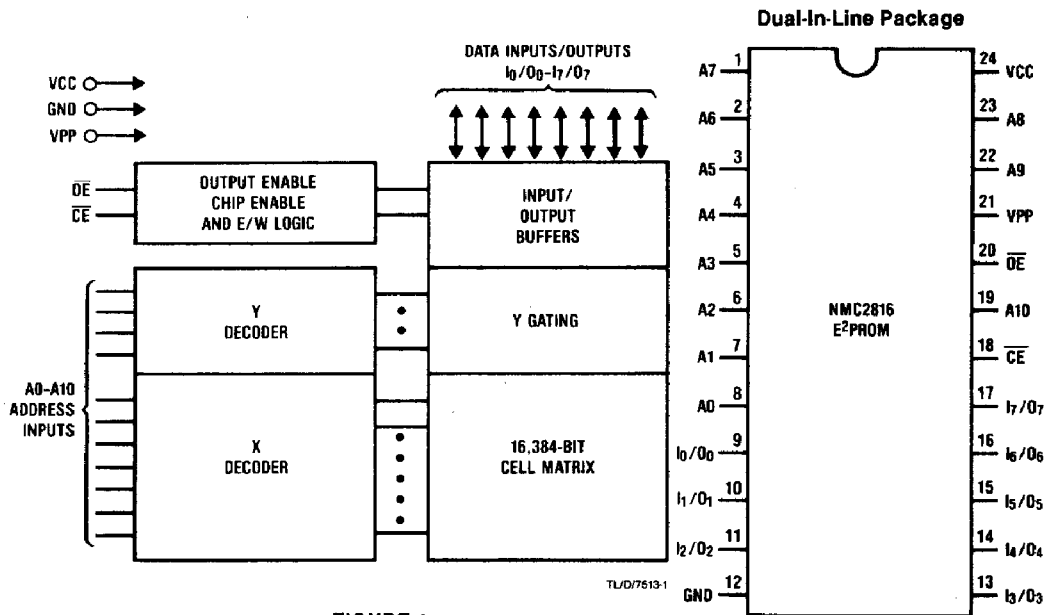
Dual-In-Line Package

DATA INPUTS/OUTPUTS
$I_0/O_0$-$I_7/O_7$

VCC
GND
VPP

$\overline{OE}$
$\overline{CE}$

OUTPUT ENABLE CHIP ENABLE AND E/W LOGIC

INPUT/ OUTPUT BUFFERS

Y DECODER

Y GATING

A0-A10 ADDRESS INPUTS

X DECODER

16,384-BIT CELL MATRIX

TL/D/7513-1

| Pin | Name | Pin | Name |
|---|---|---|---|
| 1 | A7 | 24 | VCC |
| 2 | A6 | 23 | A8 |
| 3 | A5 | 22 | A9 |
| 4 | A4 | 21 | VPP |
| 5 | A3 | 20 | $\overline{OE}$ |
| 6 | A2 | 19 | A10 |
| 7 | A1 | 18 | $\overline{CE}$ |
| 8 | A0 | 17 | $I_7/O_7$ |
| 9 | $I_0/O_0$ | 16 | $I_6/O_6$ |
| 10 | $I_1/O_1$ | 15 | $I_5/O_5$ |
| 11 | $I_2/O_2$ | 14 | $I_4/O_4$ |
| 12 | GND | 13 | $I_3/O_3$ |

NMC2816
$E^2$PROM

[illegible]